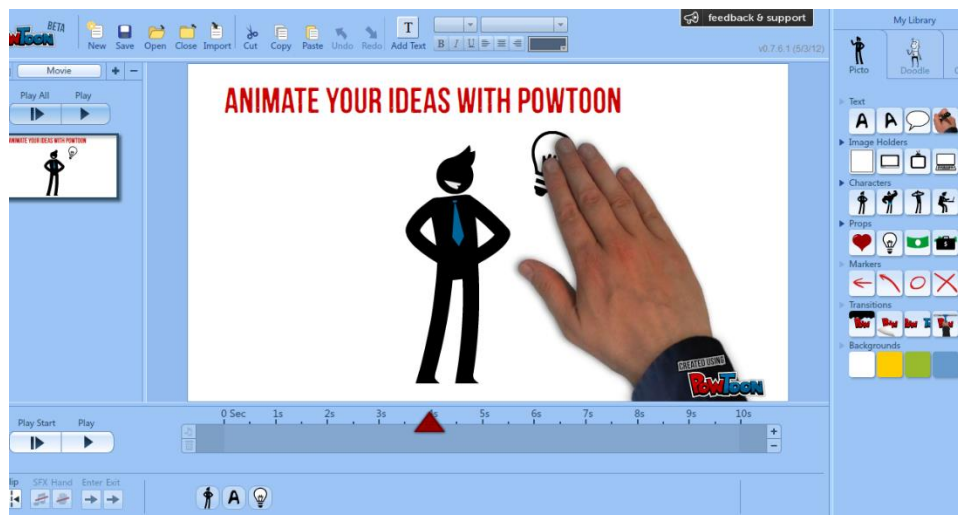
BETA
POWTOON
New Save Open Close Import Cut Copy Paste Undo Redo Add Text
B I U
feedback & support
v0.7.6.1 (5/3/12)
My Library
Picto Doodle
Movie + −
Play All Play
ANIMATE YOUR IDEAS WITH POWTOON
ANIMATE YOUR IDEAS WITH POWTOON
CREATED USING
POWTOON
Text
A A
Image Holders
Characters
Props
Markers
Transitions
Backgrounds
Play Start Play
0 Sec 1s 2s 3s 5s 6s 7s 8s 9s 10s
+ −
lip SFX Hand Enter Exit
A